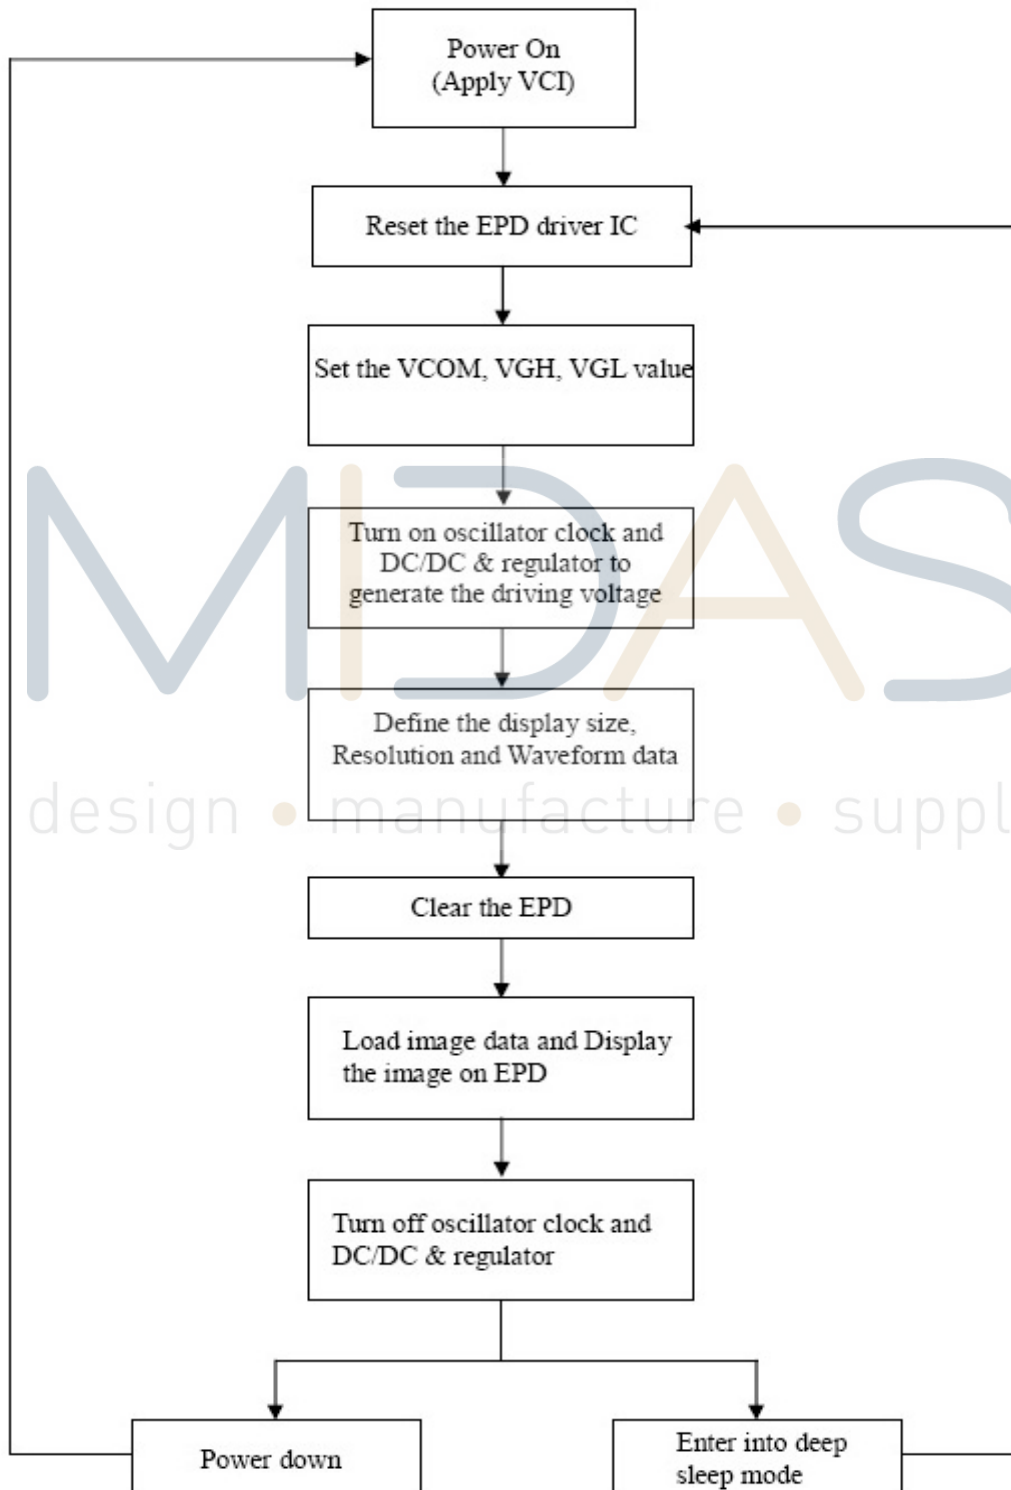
Power On
(Apply VCI)

Reset the EPD driver IC

Set the VCOM, VGH, VGL value

Turn on oscillator clock and DC/DC & regulator to generate the driving voltage

Define the display size, Resolution and Waveform data

Clear the EPD

Load image data and Display the image on EPD

Turn off oscillator clock and DC/DC & regulator

Power down

Enter into deep sleep mode

MIDAS

design • manufacture • suppl